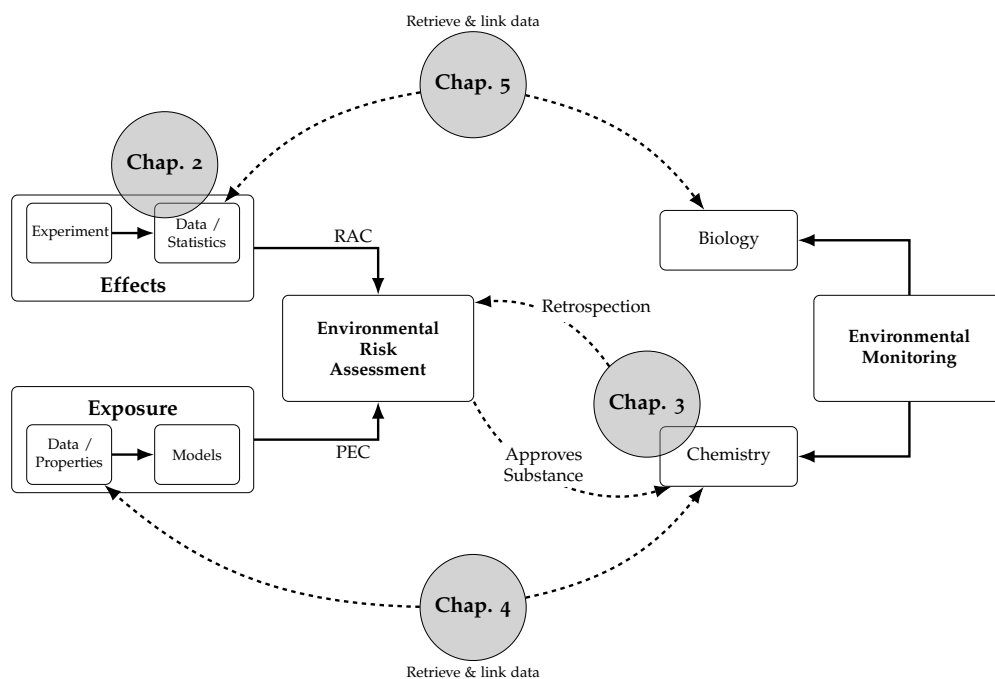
Retrieve & link data

Chap. 5

Chap. 2

Experiment

Data / Statistics

Effects

RAC

Biology

Environmental Risk Assessment

Retrospection

Environmental Monitoring

Exposure

Data / Properties

Models

PEC

Chap. 3

Approves Substance

Chemistry

Chap. 4

Retrieve & link data